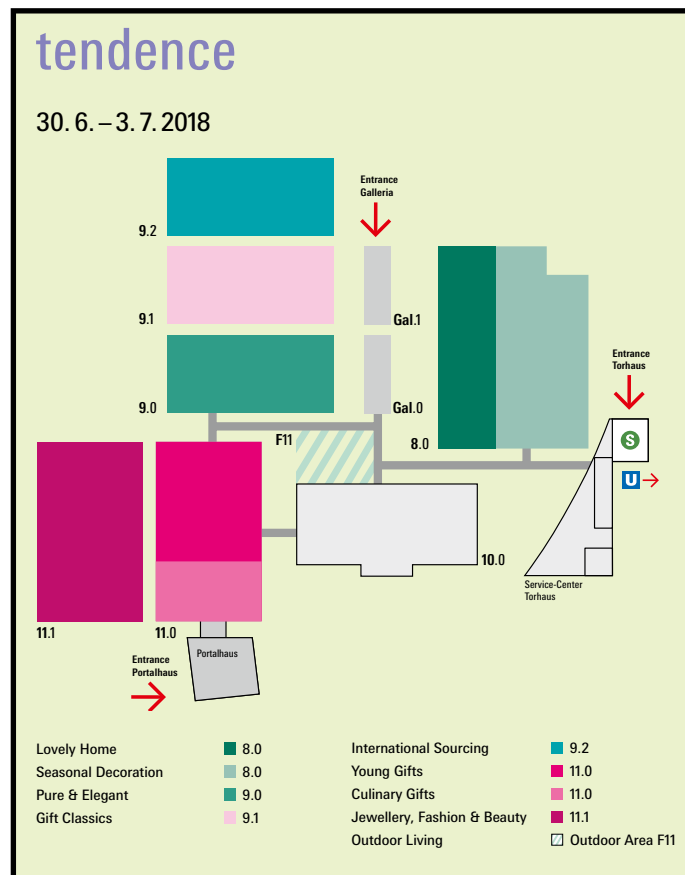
tendence

30. 6. – 3. 7. 2018

Entrance Galleria

9.2

9.1

Gal.1

9.0

Gal.0

Entrance Torhaus

S

8.0

F11

U

10.0

Service-Center Torhaus

11.1

11.0

Entrance Portalhaus

Portalhaus

| | |
|---|---|
| Lovely Home | 8.0 |
| Seasonal Decoration | 8.0 |
| Pure & Elegant | 9.0 |
| Gift Classics | 9.1 |

| | |
|---|---|
| International Sourcing | 9.2 |
| Young Gifts | 11.0 |
| Culinary Gifts | 11.0 |
| Jewellery, Fashion & Beauty | 11.1 |
| Outdoor Living | Outdoor Area F11 |